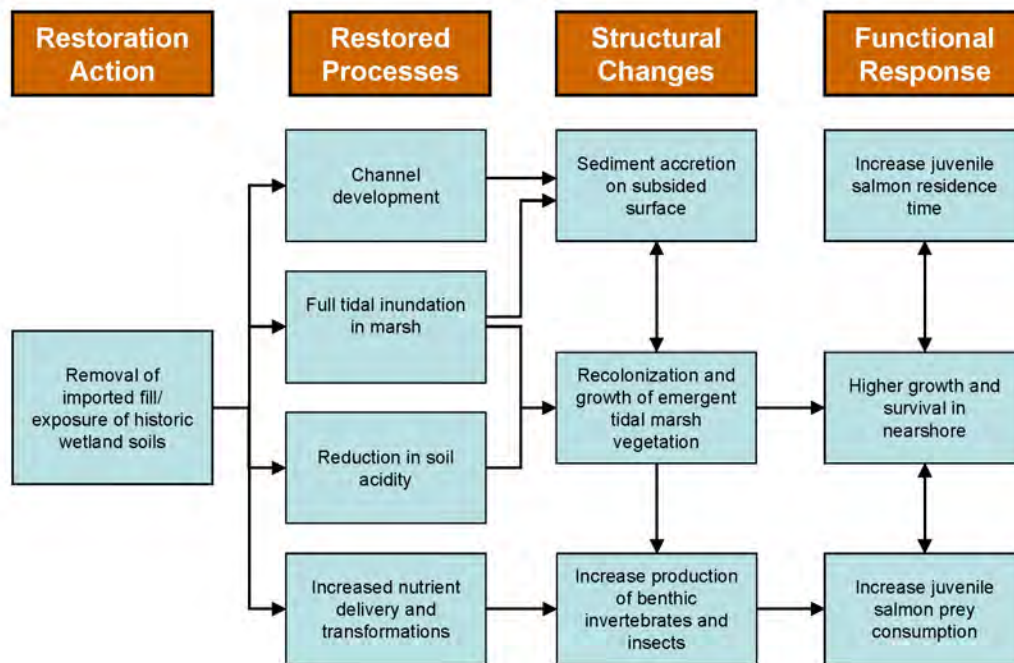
Restoration Action

Restored Processes

Structural Changes

Functional Response

Channel development

Full tidal inundation in marsh

Reduction in soil acidity

Increased nutrient delivery and transformations

Removal of imported fill/ exposure of historic wetland soils

Sediment accretion on subsided surface

Recolonization and growth of emergent tidal marsh vegetation

Increase production of benthic invertebrates and insects

Increase juvenile salmon residence time

Higher growth and survival in nearshore

Increase juvenile salmon prey consumption